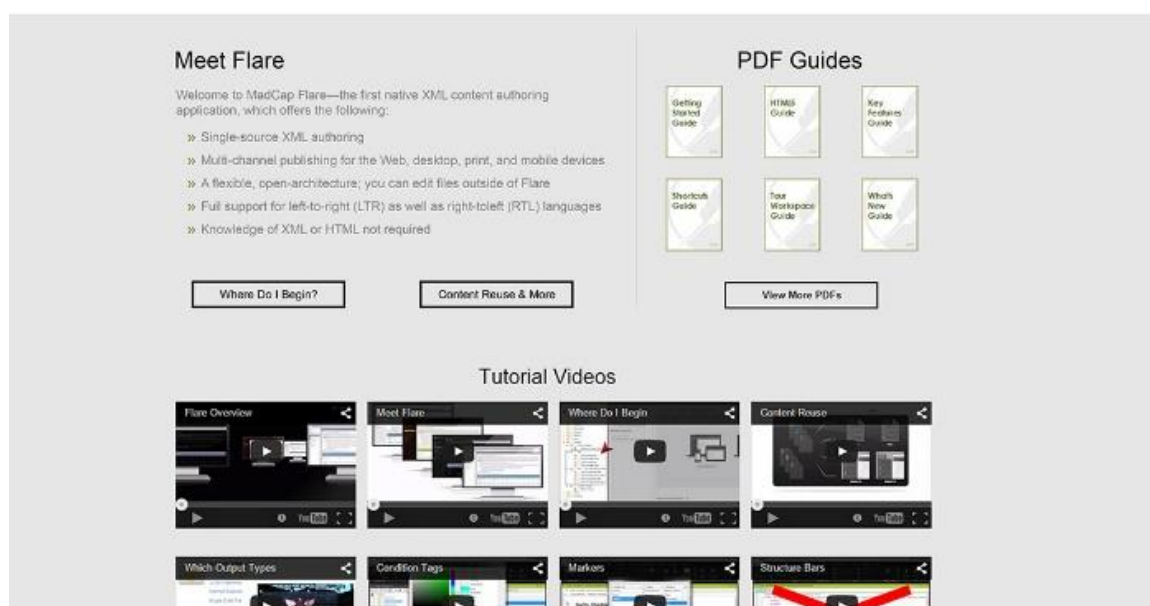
Meet Flare

Welcome to MadCap Flare—the first native XML content authoring application, which offers the following:

» Single-source XML authoring
» Multi-channel publishing for the Web, desktop, print, and mobile devices
» A flexible, open-architecture; you can edit files outside of Flare
» Full support for left-to-right (LTR) as well as right-toleft (RTL) languages
» Knowledge of XML or HTML not required

Where Do I Begin?

Content Reuse & More

PDF Guides

Getting Started Guide

HTML5 Guide

Key Features Guide

Shortcuts Guide

Tour Workspace Guide

What's New Guide

View More PDFs

Tutorial Videos

Flare Overview

Meet Flare

Where Do I Begin

Content Reuse

Which Output Types

Condition Tags

Markers

Structure Bars